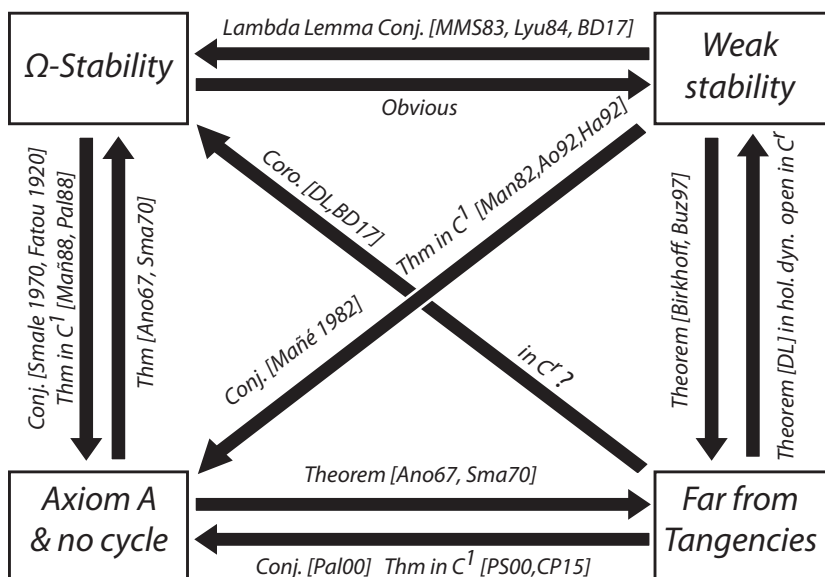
Ω-Stability

Lambda Lemma Conj. [MMS83, Lyu84, BD17]

Weak stability

Obvious

Conj. [Smale 1970, Fatou 1920] Thm in $C^1$ [Mañ88, Pal88]

Thm [Ano67, Sma70]

Coro. [DL, BD17]

Thm in $C^1$ [Man82, Ao92, Ha92]

Conj. [Mañé 1982]

in $C^r$ ?

Theorem [Birkhoff, Buz97]

Theorem [DL] in hol. dyn. open in $C^r$

Axiom A & no cycle

Theorem [Ano67, Sma70]

Far from Tangencies

Conj. [Pal00] Thm in $C^1$ [PS00, CP15]